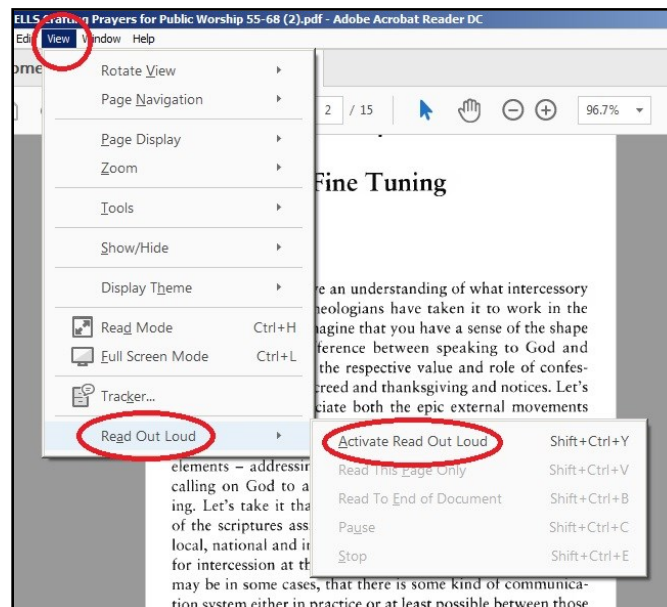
ELLS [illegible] Prayers for Public Worship 55-68 (2).pdf - Adobe Acrobat Reader DC

Edit View Window Help

Home

Rotate View
Page Navigation
Page Display
Zoom
Tools
Show/Hide
Display Theme
Read Mode Ctrl+H
Full Screen Mode Ctrl+L
Tracker...
Read Out Loud

2 / 15 96.7%

Fine Tuning

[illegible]e an understanding of what intercessory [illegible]heologians have taken it to work in the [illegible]agine that you have a sense of the shape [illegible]ference between speaking to God and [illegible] the respective value and role of confes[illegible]creed and thanksgiving and notices. Let's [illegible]ciate both the epic external movements

Activate Read Out Loud Shift+Ctrl+Y
Read This Page Only Shift+Ctrl+V
Read To End of Document Shift+Ctrl+B
Pause Shift+Ctrl+C
Stop Shift+Ctrl+E

elements – addressin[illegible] calling on God to a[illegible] ing. Let's take it tha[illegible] of the scriptures ass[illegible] local, national and in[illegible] for intercession at th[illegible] may be in some cases, that there is some kind of communication system either in practice or at least possible between those